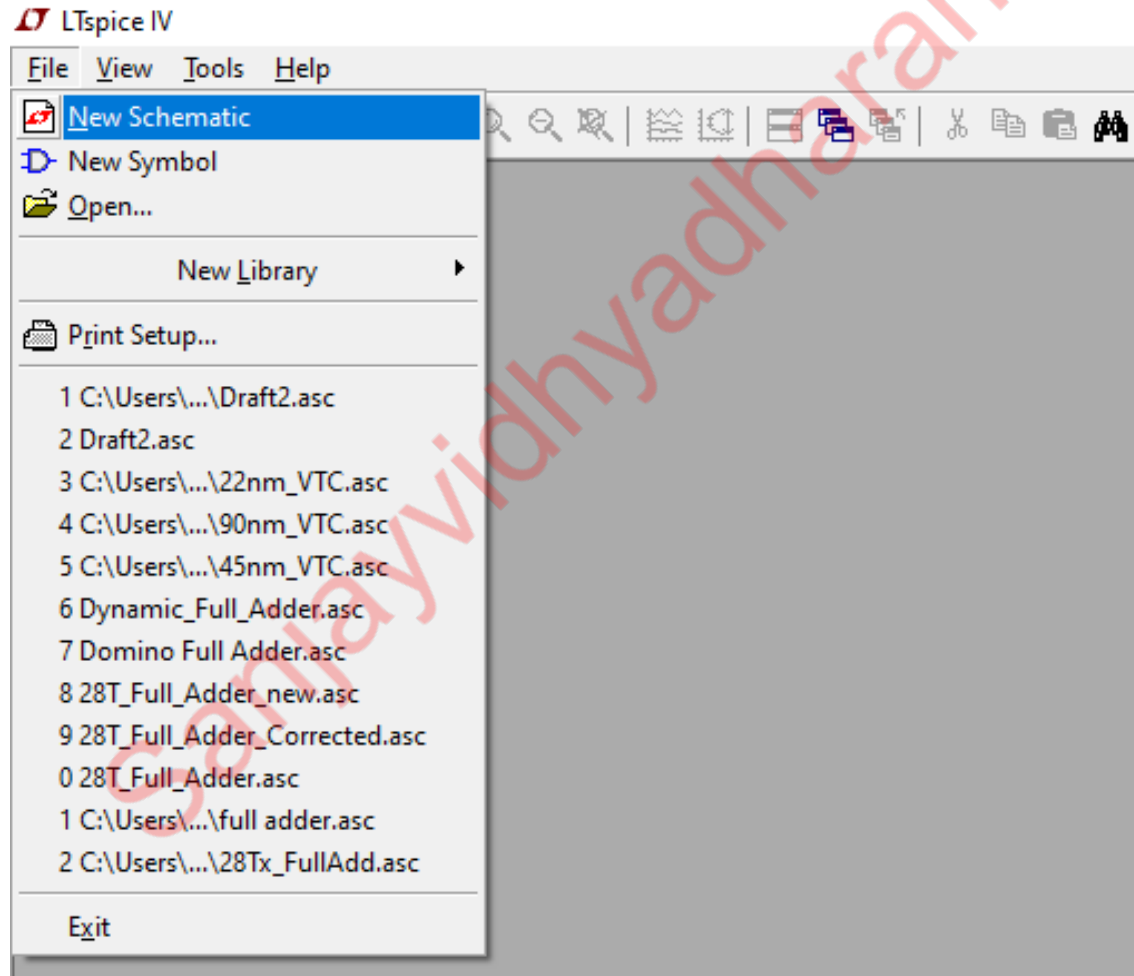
LTspice IV

File View Tools Help

New Schematic
New Symbol
Open...

New Library

Print Setup...

1 C:\Users\...\Draft2.asc
2 Draft2.asc
3 C:\Users\...\22nm_VTC.asc
4 C:\Users\...\90nm_VTC.asc
5 C:\Users\...\45nm_VTC.asc
6 Dynamic_Full_Adder.asc
7 Domino Full Adder.asc
8 28T_Full_Adder_new.asc
9 28T_Full_Adder_Corrected.asc
0 28T_Full_Adder.asc
1 C:\Users\...\full adder.asc
2 C:\Users\...\28Tx_FullAdd.asc

Exit

Sanjayvidhyadharan